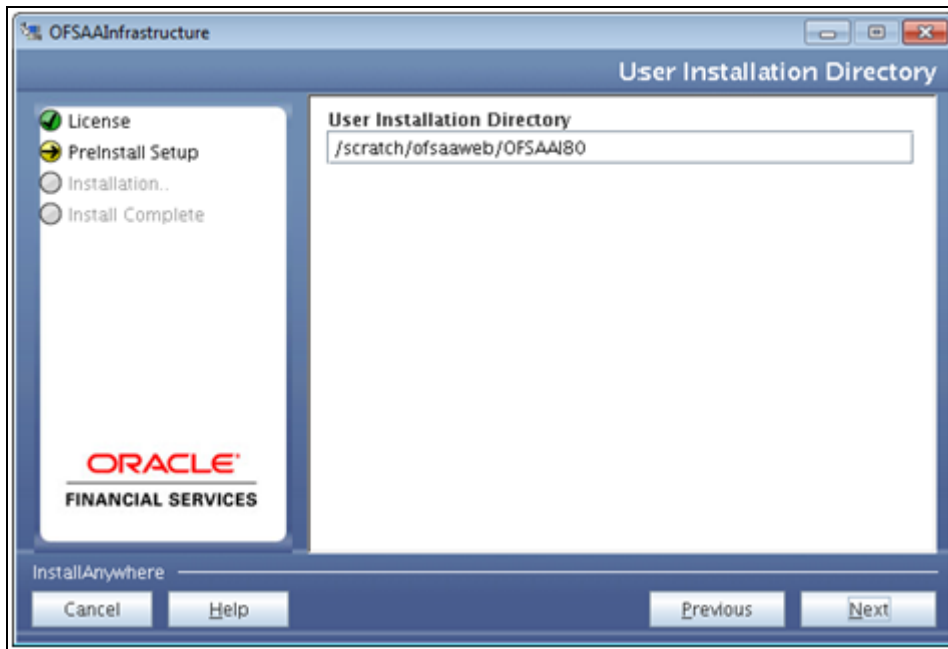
OFSAAInfrastructure

User Installation Directory

License
PreInstall Setup
Installation..
Install Complete

ORACLE
FINANCIAL SERVICES

User Installation Directory
/scratch/ofsaaweb/OFSAAI80

InstallAnywhere

Cancel
Help
Previous
Next